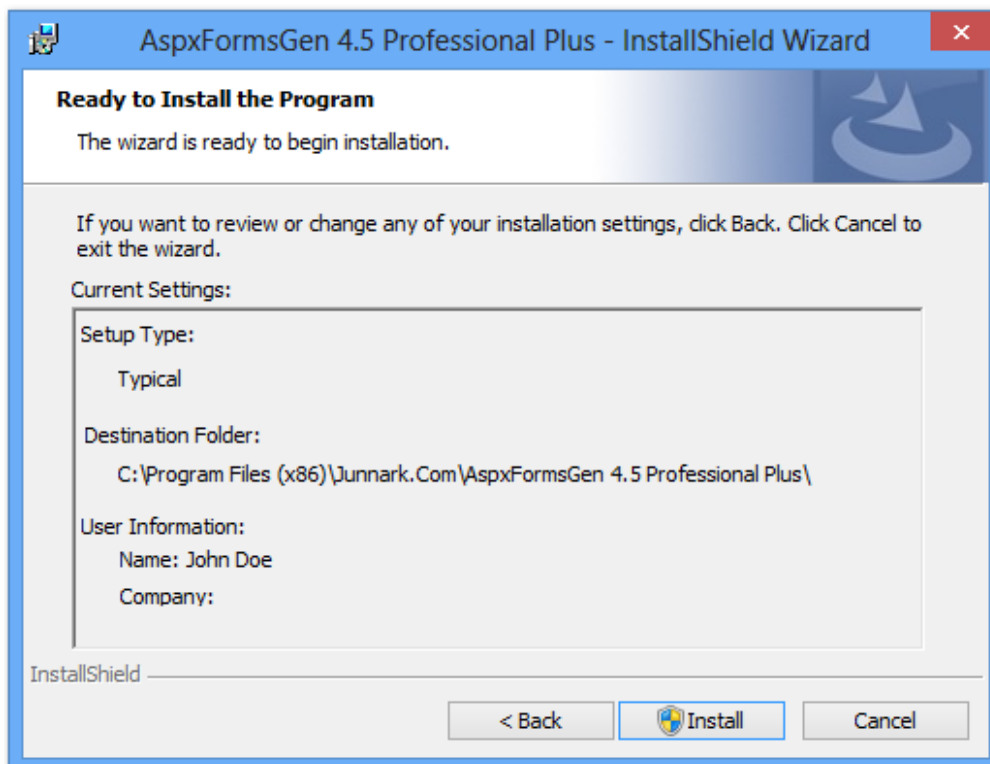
AspxFormsGen 4.5 Professional Plus - InstallShield Wizard

Ready to Install the Program

The wizard is ready to begin installation.

If you want to review or change any of your installation settings, click Back. Click Cancel to exit the wizard.

Current Settings:

Setup Type:

Typical

Destination Folder:

C:\Program Files (x86)\Junnark.Com\AspxFormsGen 4.5 Professional Plus\

User Information:

Name: John Doe

Company:

InstallShield

< Back

Install

Cancel